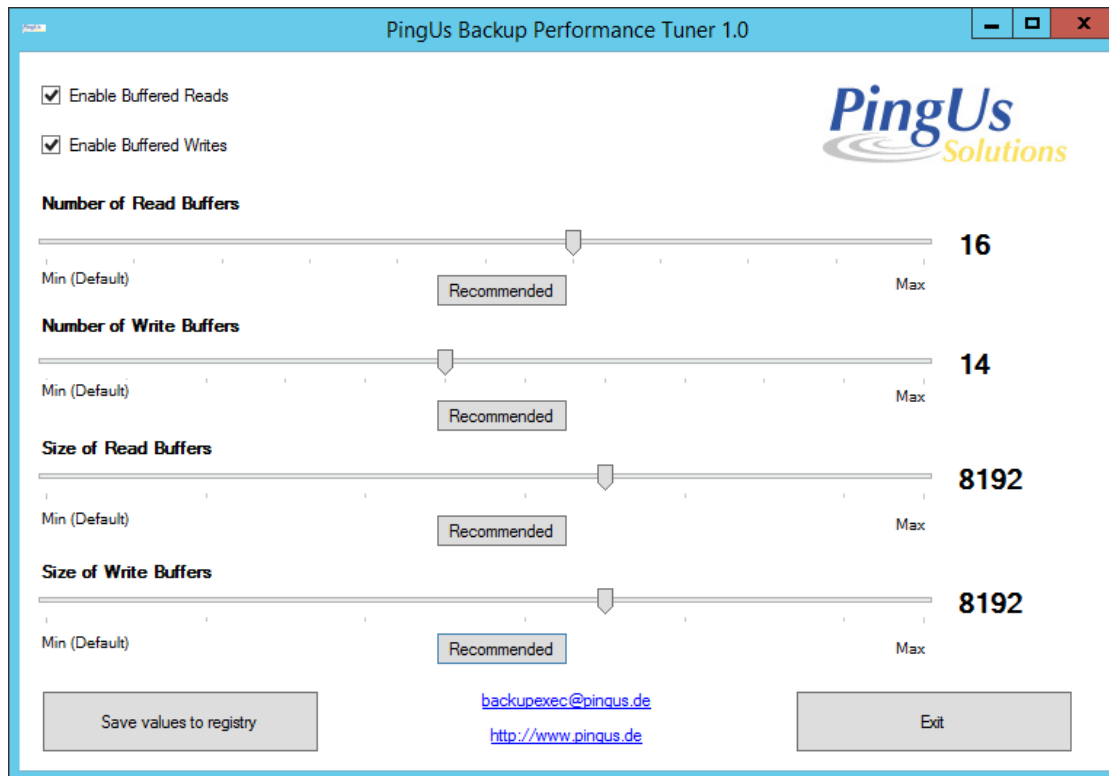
PingUs Backup Performance Tuner 1.0

Enable Buffered Reads

Enable Buffered Writes

PingUs Solutions

Number of Read Buffers

16

Min (Default)

Recommended

Max

Number of Write Buffers

14

Min (Default)

Recommended

Max

Size of Read Buffers

8192

Min (Default)

Recommended

Max

Size of Write Buffers

8192

Min (Default)

Recommended

Max

Save values to registry

backupexec@pingus.de

http://www.pingus.de

Exit